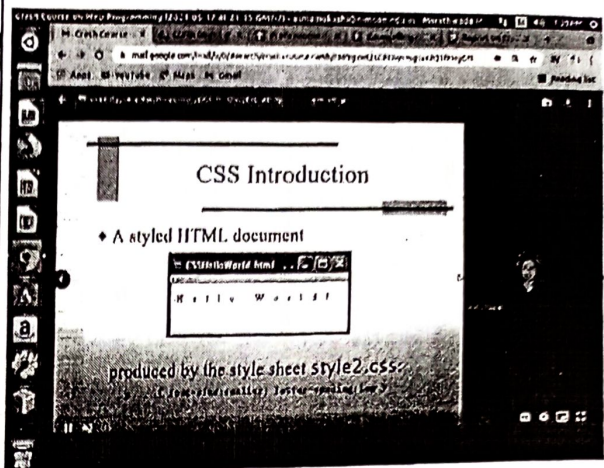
Crash Course on Web Programming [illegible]

Crash Course

mail.google.com/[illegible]

Apps YouTube Maps Gmail

Reading list

CSS Introduction

♦ A styled HTML document

CSSHelloWorld.html

H e l l o   W o r l d !

produced by the style sheet style2.css:

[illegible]